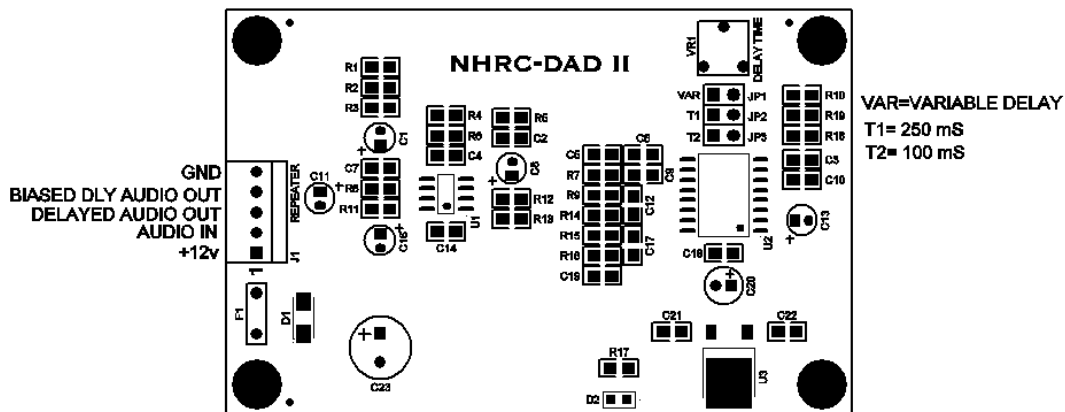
NHRC-DAD II

GND
BIASED DLY AUDIO OUT
DELAYED AUDIO OUT
AUDIO IN
+12v

REPEATER
J1
1

VAR=VARIABLE DELAY
T1= 250 mS
T2= 100 mS

VR1
DELAY TIME
VAR JP1
T1 JP2
T2 JP3

R1
R2
R3
C1
R4
R5
C4
R6
C2
C3
C7
R8
R11
C11
C15
U1
C14
R12
R13
C5
R7
R9
R14
R15
R16
C18
C6
C8
C12
C17
C19
C20
U2
R10
R19
R18
C9
C10
C13
F1
D1
C23
R17
D2
C21
C22
U3